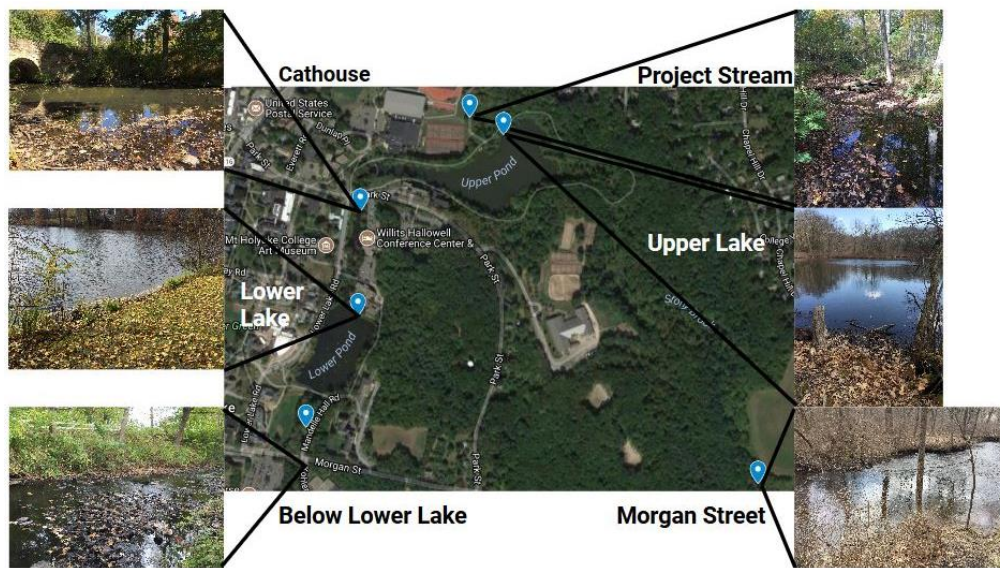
Cathouse

Project Stream

Upper Lake

Lower Lake

Below Lower Lake

Morgan Street

United States Postal Service

Upper Pond

Park St

Mt Holyoke College Art Museum

Willits Hallowell Conference Center &

Lower Pond

Morgan St

Park St

Lower Lake Rd

Mandalay Hall Rd

College

Chapel Hill Dr

Stony Brook

Dunlap Rd

Everett Rd

Park St

Park St